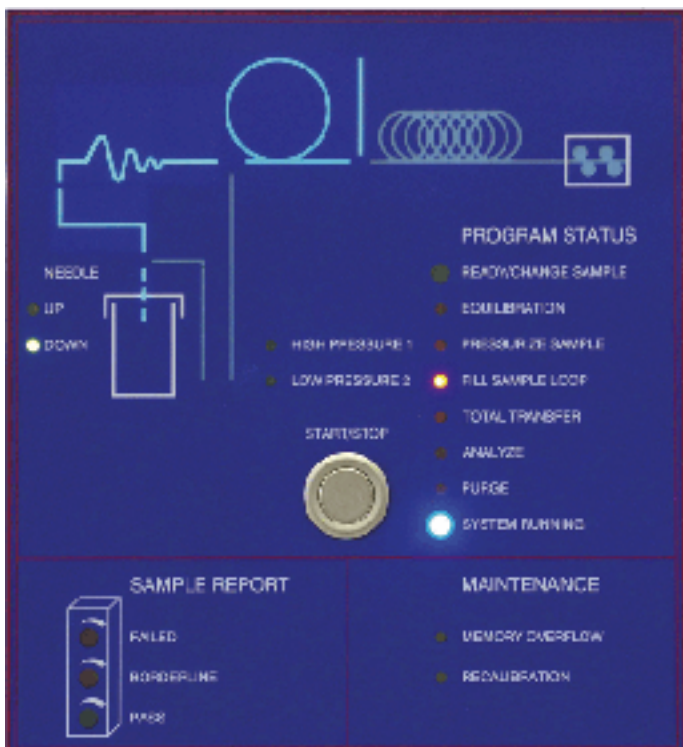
PROGRAM STATUS

NEEDLE

UP

DOWN

READY/CHANGE SAMPLE

EQUILIBRATION

HIGH PRESSURE 1

PRESSURIZE SAMPLE

LOW PRESSURE 2

FILL SAMPLE LOOP

TOTAL TRANSFER

START/STOP

ANALYZE

PURGE

SYSTEM RUNNING

SAMPLE REPORT

FAILED

BORDERLINE

PASS

MAINTENANCE

MEMORY OVERFLOW

RECALIBRATION